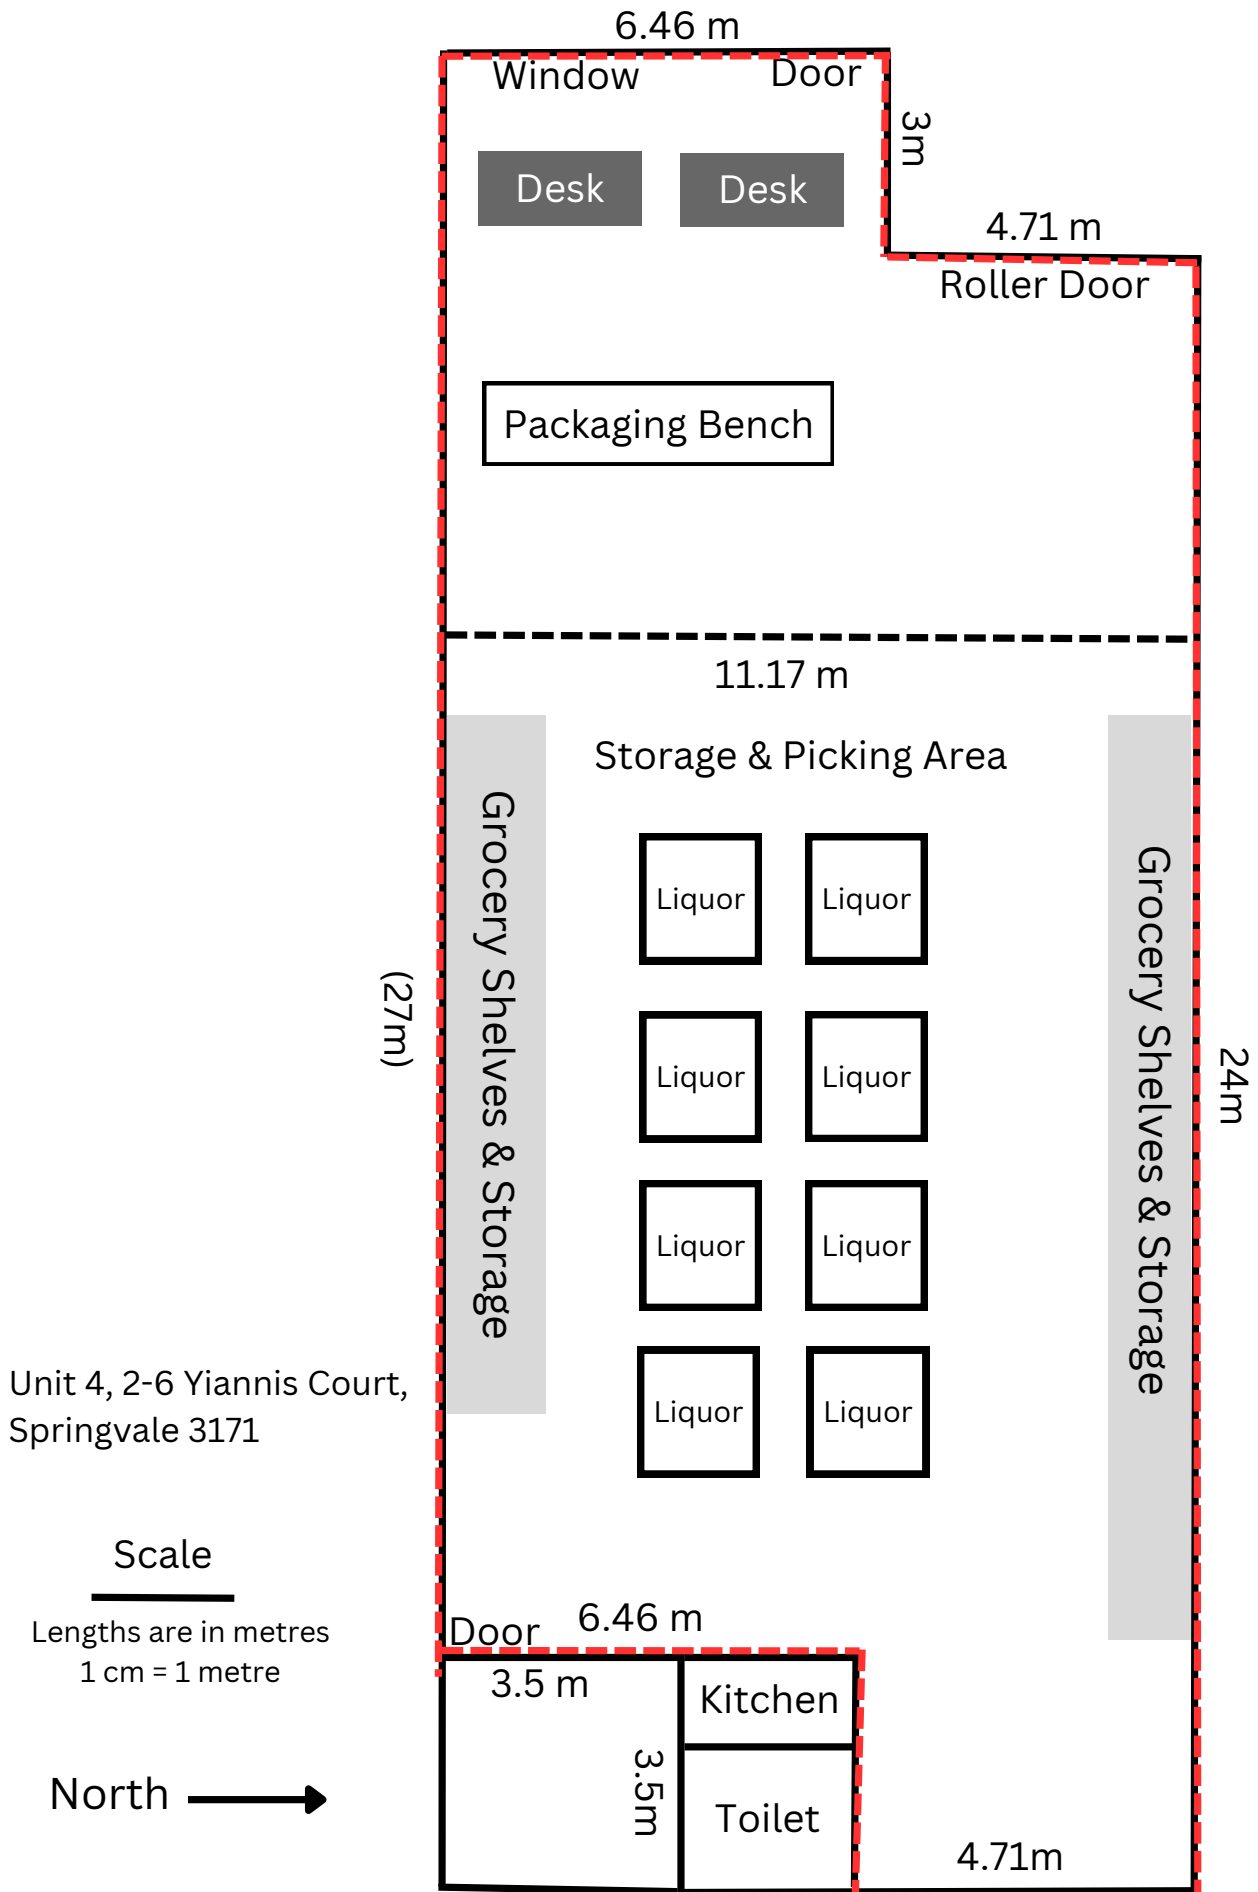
6.46 m

Window

Door

3m

Desk

Desk

4.71 m

Roller Door

Packaging Bench

11.17 m

Storage & Picking Area

Grocery Shelves & Storage

Liquor

Liquor

Liquor

Liquor

Liquor

Liquor

Liquor

Liquor

Grocery Shelves & Storage

(27m)

24m

Unit 4, 2-6 Yiannis Court, Springvale 3171

Scale

Lengths are in metres
1 cm = 1 metre

North

Door

6.46 m

3.5 m

3.5m

Kitchen

Toilet

4.71m